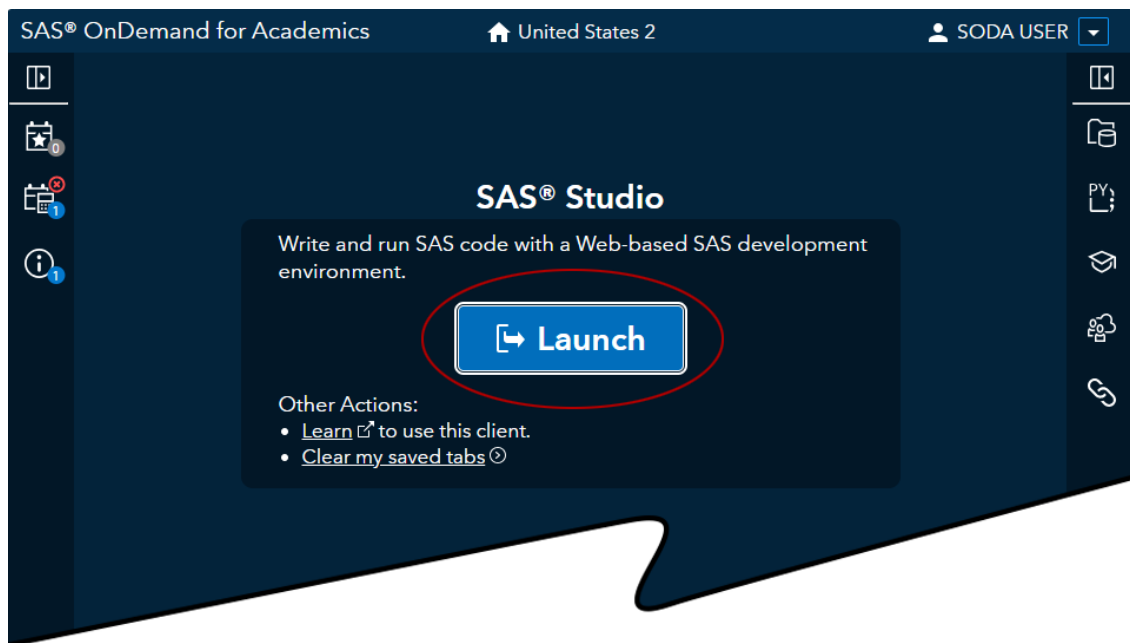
SAS® OnDemand for Academics

United States 2

SODA USER

0

1

1

PY

SAS® Studio

Write and run SAS code with a Web-based SAS development environment.

Launch

Other Actions:

- Learn to use this client.
- Clear my saved tabs